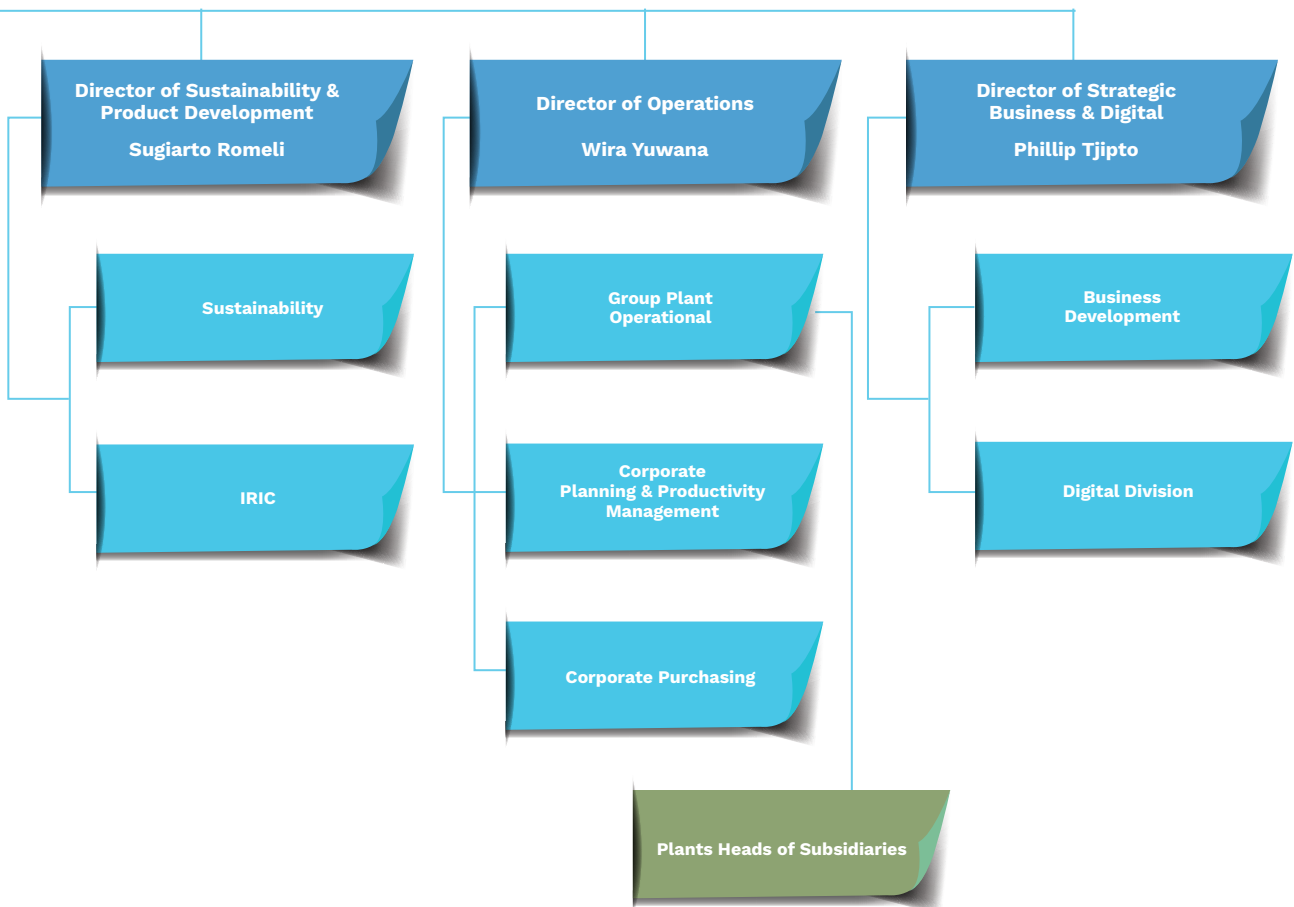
Director of Sustainability & Product Development

Sugiarto Romeli

Director of Operations

Wira Yuwana

Director of Strategic Business & Digital

Phillip Tjipto

Sustainability

IRIC

Group Plant Operational

Corporate Planning & Productivity Management

Corporate Purchasing

Plants Heads of Subsidiaries

Business Development

Digital Division